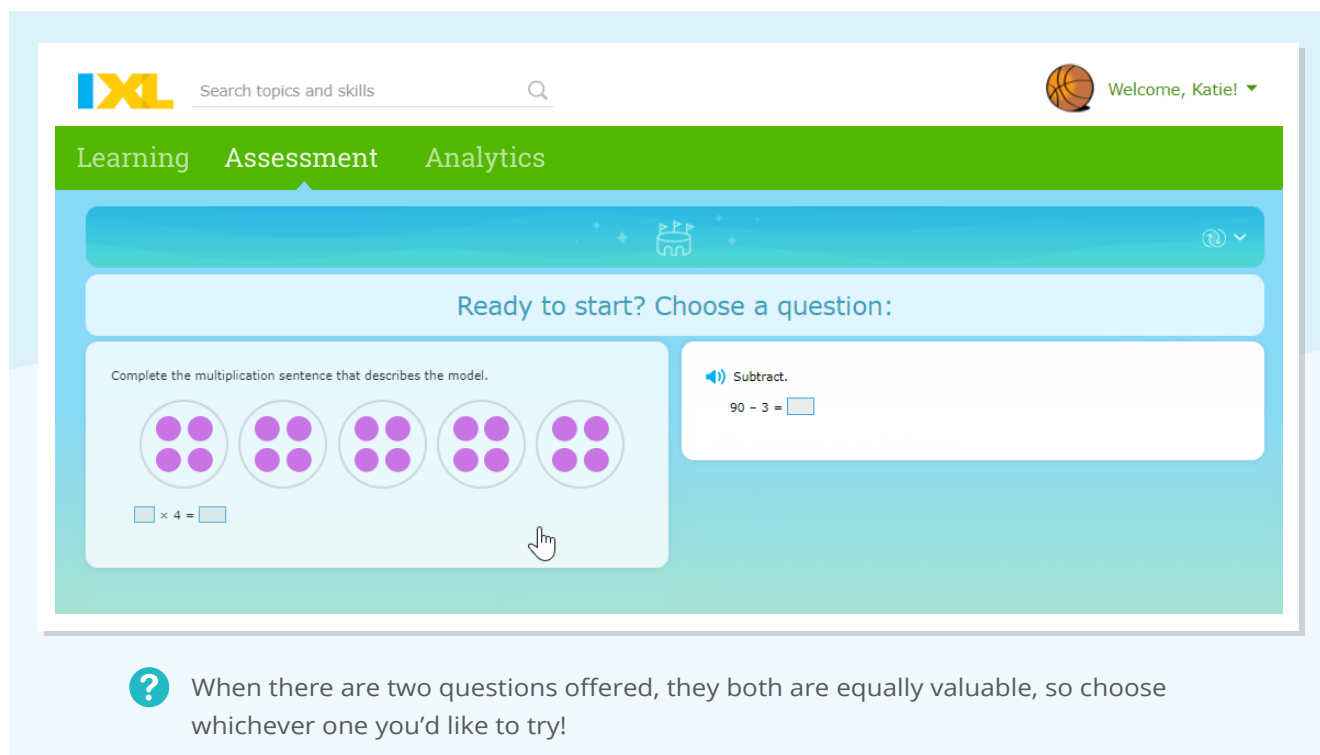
IXL

Search topics and skills

Welcome, Katie!

Learning Assessment Analytics

Ready to start? Choose a question:

Complete the multiplication sentence that describes the model.

$\square \times 4 = \square$

Subtract.

$90 - 3 = \square$

When there are two questions offered, they both are equally valuable, so choose whichever one you'd like to try!